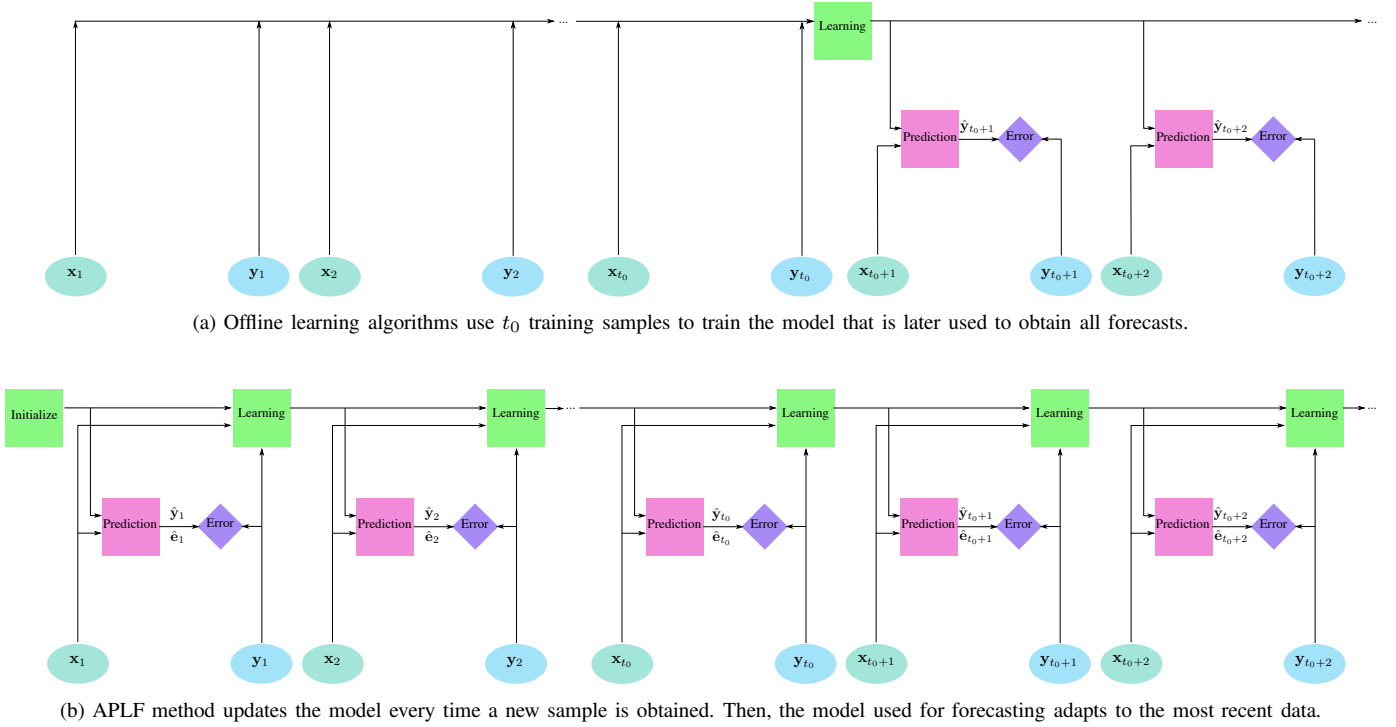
... Learning ...

Prediction $\hat{\mathbf{y}}_{t_0+1}$ Error

Prediction $\hat{\mathbf{y}}_{t_0+2}$ Error

$\mathbf{x}_1$ $\mathbf{y}_1$ $\mathbf{x}_2$ $\mathbf{y}_2$ $\mathbf{x}_{t_0}$ $\mathbf{y}_{t_0}$ $\mathbf{x}_{t_0+1}$ $\mathbf{y}_{t_0+1}$ $\mathbf{x}_{t_0+2}$ $\mathbf{y}_{t_0+2}$

(a) Offline learning algorithms use $t_0$ training samples to train the model that is later used to obtain all forecasts.

Initialize Learning Learning ... Learning Learning Learning ...

Prediction $\hat{\mathbf{y}}_1$ $\hat{\mathbf{e}}_1$ Error

Prediction $\hat{\mathbf{y}}_2$ $\hat{\mathbf{e}}_2$ Error

Prediction $\hat{\mathbf{y}}_{t_0}$ $\hat{\mathbf{e}}_{t_0}$ Error

Prediction $\hat{\mathbf{y}}_{t_0+1}$ $\hat{\mathbf{e}}_{t_0+1}$ Error

Prediction $\hat{\mathbf{y}}_{t_0+2}$ $\hat{\mathbf{e}}_{t_0+2}$ Error

$\mathbf{x}_1$ $\mathbf{y}_1$ $\mathbf{x}_2$ $\mathbf{y}_2$ $\mathbf{x}_{t_0}$ $\mathbf{y}_{t_0}$ $\mathbf{x}_{t_0+1}$ $\mathbf{y}_{t_0+1}$ $\mathbf{x}_{t_0+2}$ $\mathbf{y}_{t_0+2}$

(b) APLF method updates the model every time a new sample is obtained. Then, the model used for forecasting adapts to the most recent data.